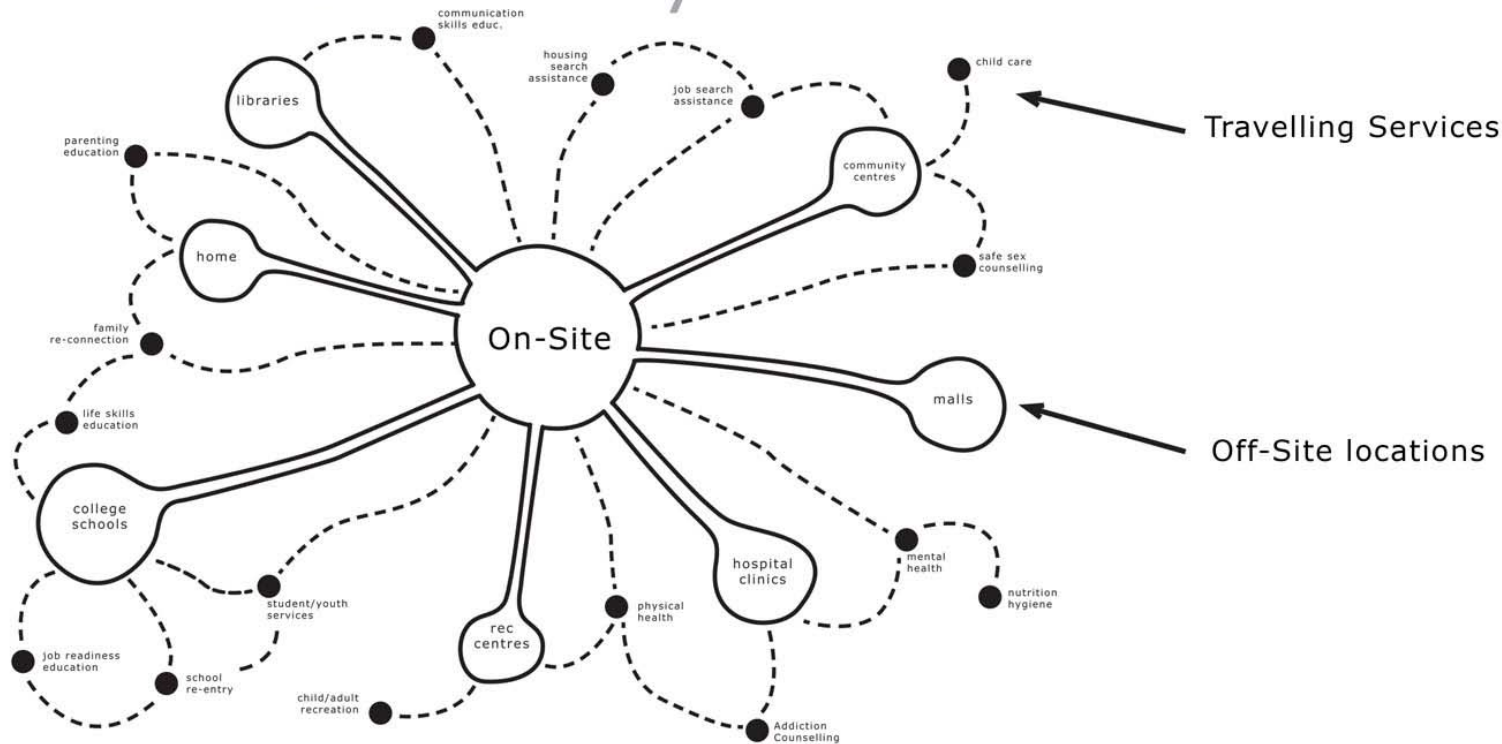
communication skills educ.

housing search assistance

job search assistance

child care

Travelling Services

libraries

parenting education

community centres

home

safe sex counselling

family re-connection

On-Site

malls

life skills education

Off-Site locations

college schools

hospital clinics

mental health

nutrition hygiene

student/youth services

physical health

rec centres

job readiness education

school re-entry

child/adult recreation

Addiction Counselling